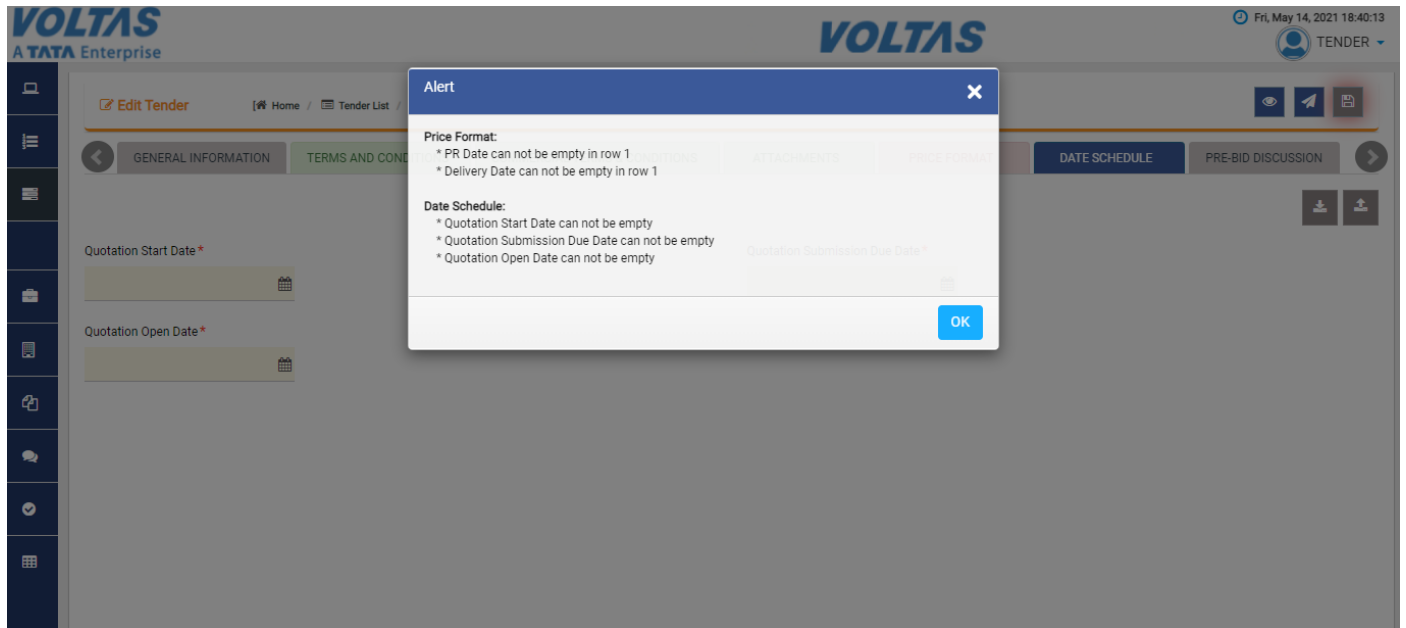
VOLTAS
A TATA Enterprise

VOLTAS

Fri, May 14, 2021 18:40:13
TENDER

Edit Tender   Home / Tender List /

GENERAL INFORMATION   TERMS AND COND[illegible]   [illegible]CONDITIONS   ATTACHMENTS   PRICE FORMAT   DATE SCHEDULE   PRE-BID DISCUSSION

Quotation Start Date*

Quotation Submission Due Date*

Quotation Open Date*

Alert

Price Format:
* PR Date can not be empty in row 1
* Delivery Date can not be empty in row 1

Date Schedule:
* Quotation Start Date can not be empty
* Quotation Submission Due Date can not be empty
* Quotation Open Date can not be empty

OK